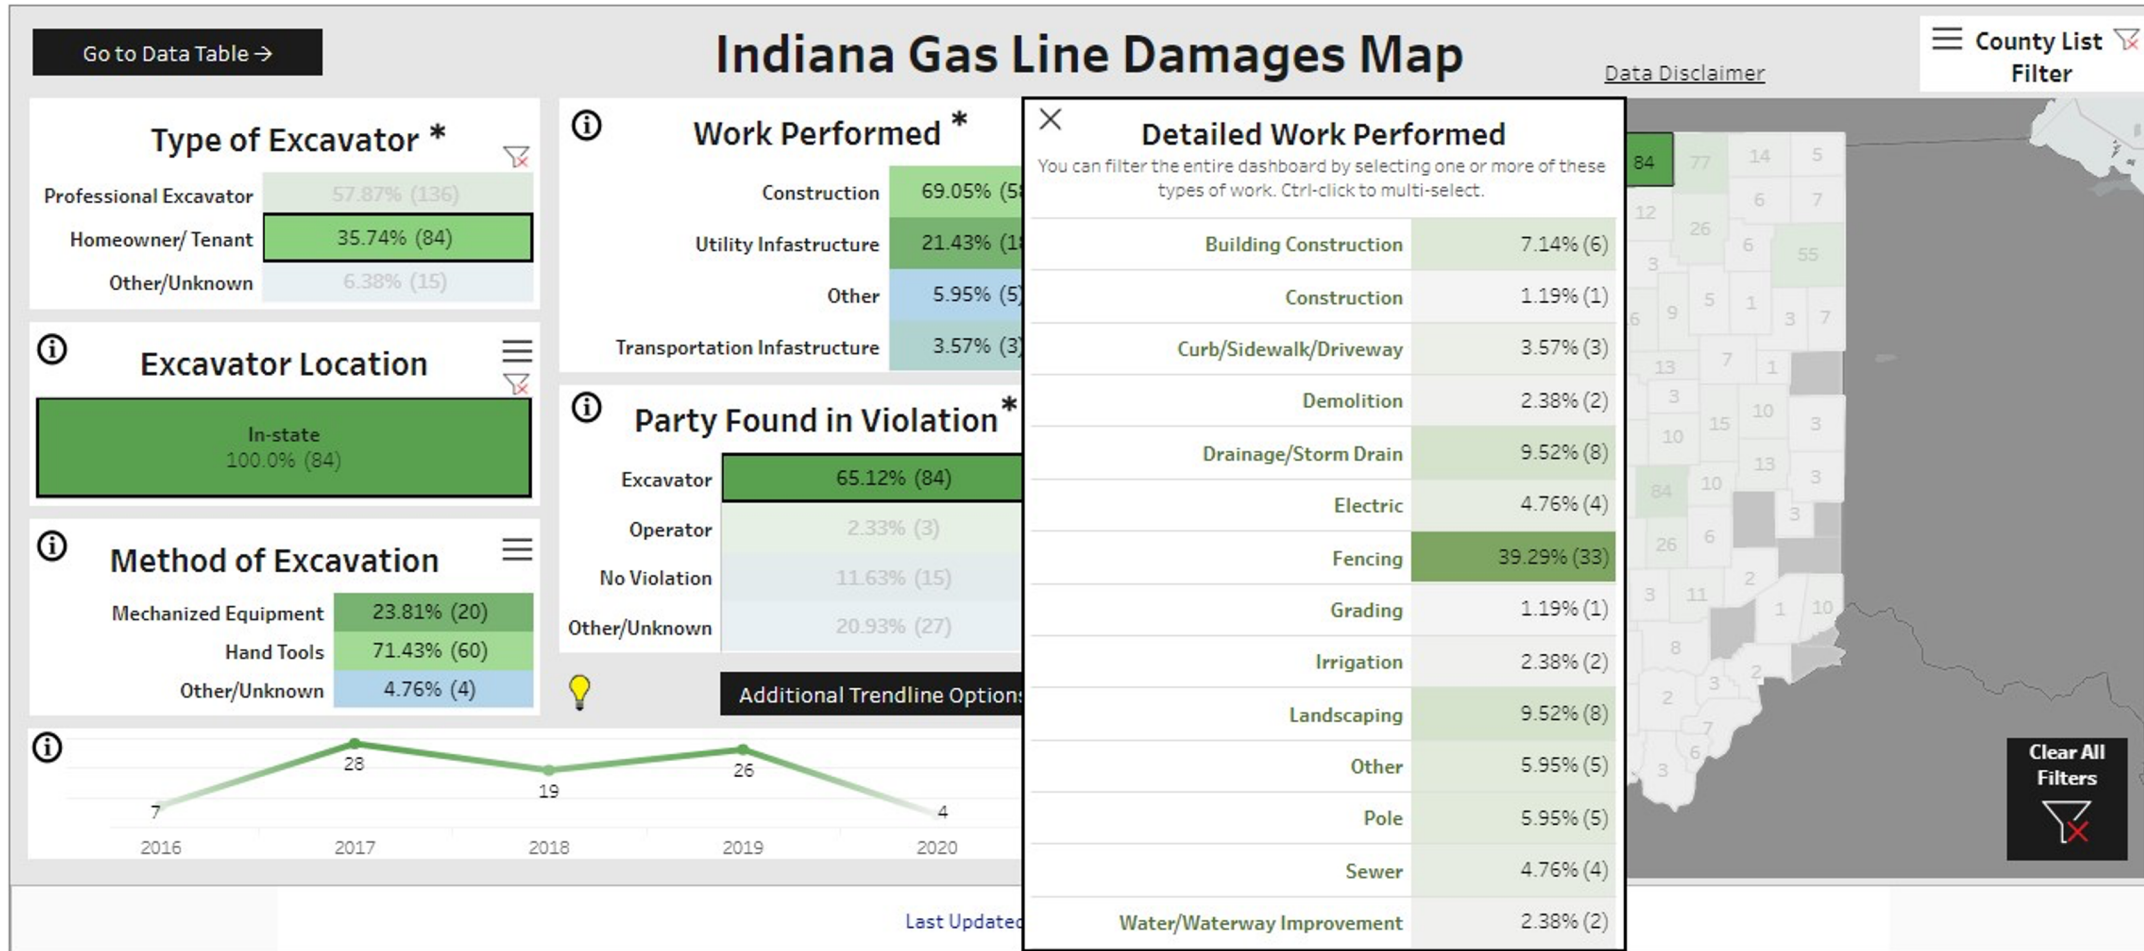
Go to Data Table →

Indiana Gas Line Damages Map

Data Disclaimer

County List Filter

Type of Excavator *

| Professional Excavator | 57.87% (136) |
|---|---|
| Homeowner/ Tenant | 35.74% (84) |
| Other/Unknown | 6.38% (15) |

Excavator Location

In-state
100.0% (84)

Method of Excavation

| Mechanized Equipment | 23.81% (20) |
|---|---|
| Hand Tools | 71.43% (60) |
| Other/Unknown | 4.76% (4) |

Work Performed *

| Construction | 69.05% (5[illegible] |
|---|---|
| Utility Infrastucture | 21.43% (1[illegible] |
| Other | 5.95% (5) |
| Transportation Infrastructure | 3.57% (3) |

Party Found in Violation *

| Excavator | 65.12% (84) |
|---|---|
| Operator | 2.33% (3) |
| No Violation | 11.63% (15) |
| Other/Unknown | 20.93% (27) |

Additional Trendline Option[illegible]

7 28 19 26 4
2016 2017 2018 2019 2020

Last Update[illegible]

Detailed Work Performed
You can filter the entire dashboard by selecting one or more of these types of work. Ctrl-click to multi-select.

| Building Construction | 7.14% (6) |
|---|---|
| Construction | 1.19% (1) |
| Curb/Sidewalk/Driveway | 3.57% (3) |
| Demolition | 2.38% (2) |
| Drainage/Storm Drain | 9.52% (8) |
| Electric | 4.76% (4) |
| Fencing | 39.29% (33) |
| Grading | 1.19% (1) |
| Irrigation | 2.38% (2) |
| Landscaping | 9.52% (8) |
| Other | 5.95% (5) |
| Pole | 5.95% (5) |
| Sewer | 4.76% (4) |
| Water/Waterway Improvement | 2.38% (2) |

84 77 14 5 6 7 12 26 6 55 3 5 1 3 7 6 9 13 7 1 3 10 15 10 3 13 84 10 3 3 26 6 2 3 11 1 10 8 3 2 2 7 6 3

Clear All Filters